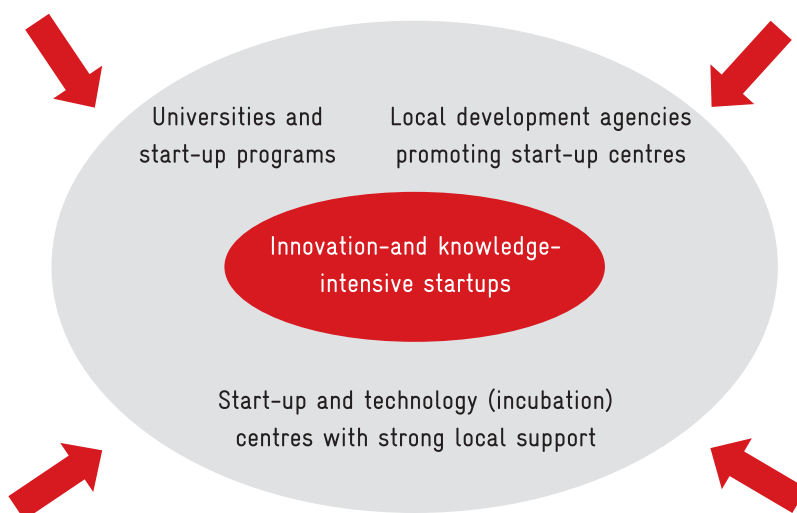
Universities and start-up programs

Local development agencies promoting start-up centres

Innovation-and knowledge-intensive startups

Start-up and technology (incubation) centres with strong local support